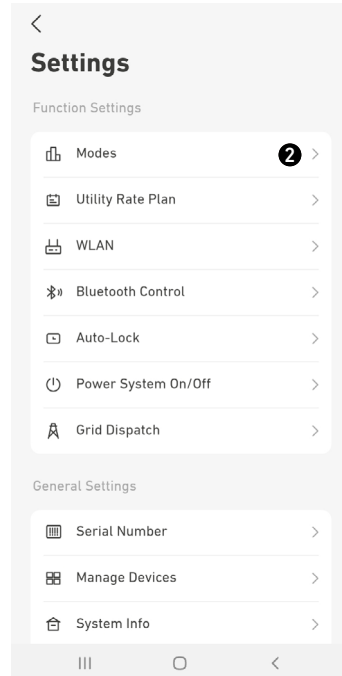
<

Settings

Function Settings

Modes ❷ >

Utility Rate Plan >

WLAN >

Bluetooth Control >

Auto-Lock >

Power System On/Off >

Grid Dispatch >

General Settings

Serial Number >

Manage Devices >

System Info >